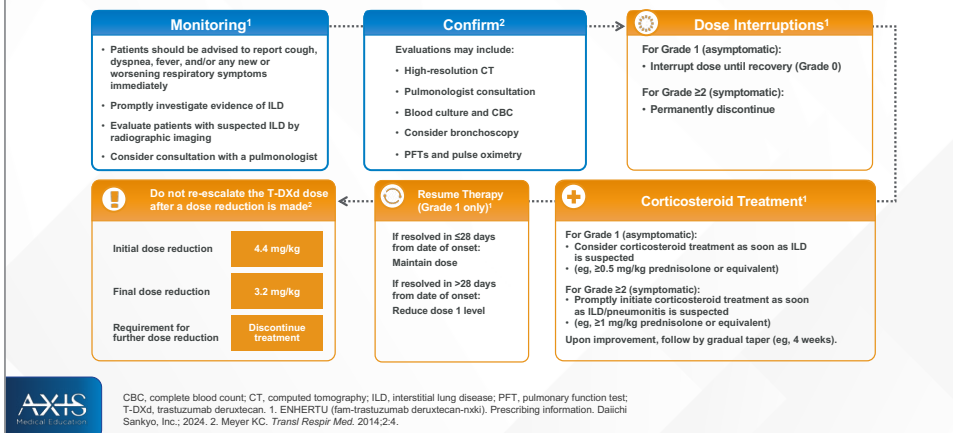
Monitoring$^1$

- Patients should be advised to report cough, dyspnea, fever, and/or any new or worsening respiratory symptoms immediately
- Promptly investigate evidence of ILD
- Evaluate patients with suspected ILD by radiographic imaging
- Consider consultation with a pulmonologist

Confirm$^2$

Evaluations may include:

- High-resolution CT
- Pulmonologist consultation
- Blood culture and CBC
- Consider bronchoscopy
- PFTs and pulse oximetry

Dose Interruptions$^1$

For Grade 1 (asymptomatic):
- Interrupt dose until recovery (Grade 0)

For Grade ≥2 (symptomatic):
- Permanently discontinue

Do not re-escalate the T-DXd dose after a dose reduction is made$^2$

| Initial dose reduction | 4.4 mg/kg |
|---|---|
| Final dose reduction | 3.2 mg/kg |
| Requirement for further dose reduction | Discontinue treatment |

Resume Therapy (Grade 1 only)$^1$

If resolved in ≤28 days from date of onset:
Maintain dose

If resolved in >28 days from date of onset:
Reduce dose 1 level

Corticosteroid Treatment$^1$

For Grade 1 (asymptomatic):
- Consider corticosteroid treatment as soon as ILD is suspected
- (eg, ≥0.5 mg/kg prednisolone or equivalent)

For Grade ≥2 (symptomatic):
- Promptly initiate corticosteroid treatment as soon as ILD/pneumonitis is suspected
- (eg, ≥1 mg/kg prednisolone or equivalent)

Upon improvement, follow by gradual taper (eg, 4 weeks).

AXIS Medical Education

CBC, complete blood count; CT, computed tomography; ILD, interstitial lung disease; PFT, pulmonary function test; T-DXd, trastuzumab deruxtecan. 1. ENHERTU (fam-trastuzumab deruxtecan-nxki). Prescribing information. Daiichi Sankyo, Inc.; 2024. 2. Meyer KC. Transl Respir Med. 2014;2:4.